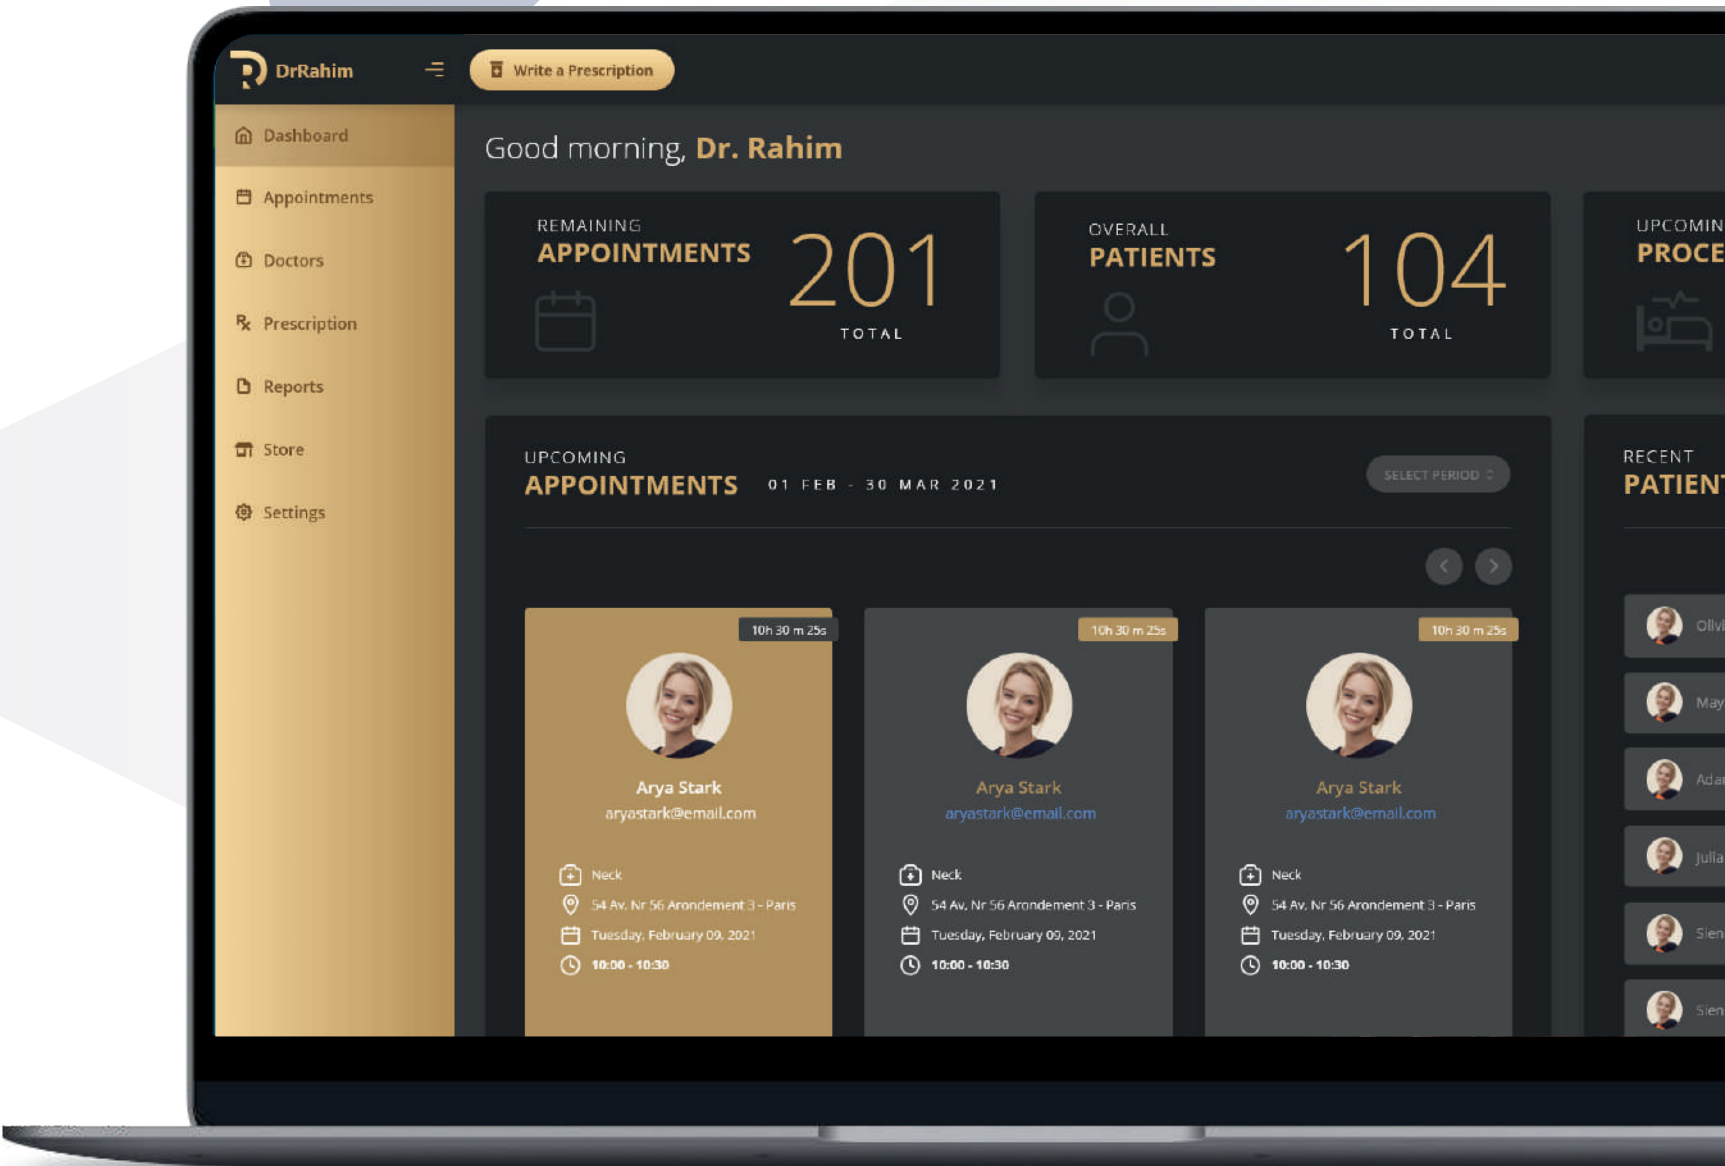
DrRahim

Write a Prescription

Dashboard

Appointments

Doctors

Prescription

Reports

Store

Settings

Good morning, Dr. Rahim

REMAINING
APPOINTMENTS
201
TOTAL

OVERALL
PATIENTS
104
TOTAL

UPCOMIN
PROCE

UPCOMING
APPOINTMENTS 01 FEB - 30 MAR 2021

SELECT PERIOD

RECENT
PATIEN

10h 30 m 25s
Arya Stark
aryastark@email.com
Neck
54 Av. Nr 56 Arondement 3 - Paris
Tuesday, February 09, 2021
10:00 - 10:30

10h 30 m 25s
Arya Stark
aryastark@email.com
Neck
54 Av. Nr 56 Arondement 3 - Paris
Tuesday, February 09, 2021
10:00 - 10:30

10h 30 m 25s
Arya Stark
aryastark@email.com
Neck
54 Av. Nr 56 Arondement 3 - Paris
Tuesday, February 09, 2021
10:00 - 10:30

Olivi
May
Adar
Julia
Sien
Sien